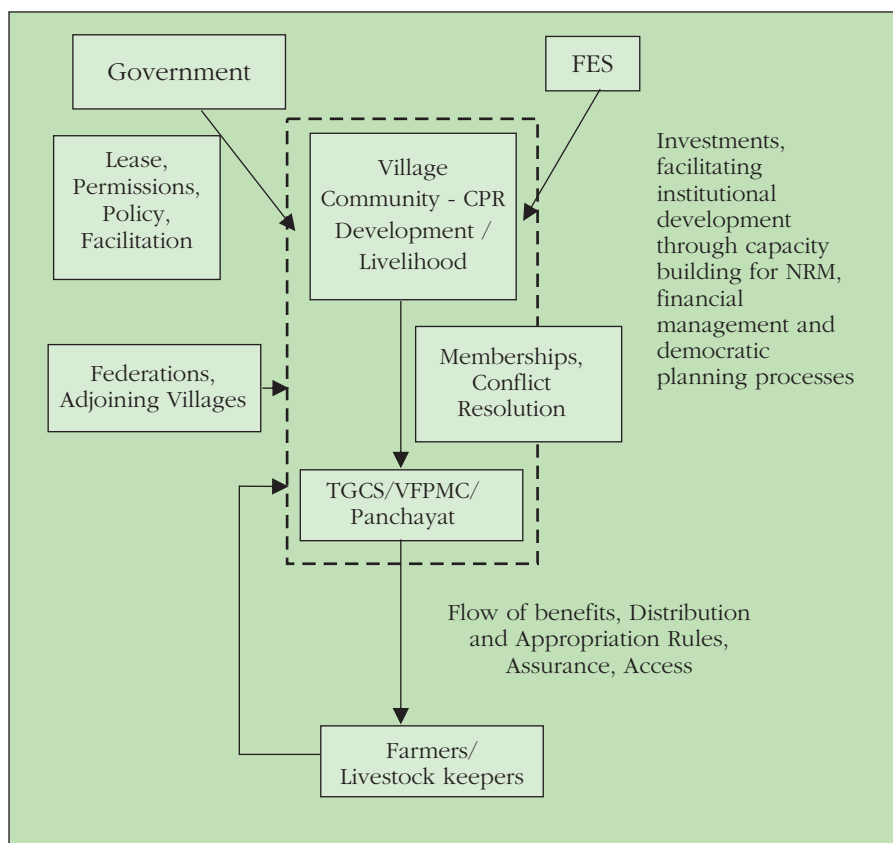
Government

FES

Lease, Permissions, Policy, Facilitation

Village Community - CPR Development / Livelihood

Investments, facilitating institutional development through capacity building for NRM, financial management and democratic planning processes

Federations, Adjoining Villages

Memberships, Conflict Resolution

TGCS/VFPMC/ Panchayat

Flow of benefits, Distribution and Appropriation Rules, Assurance, Access

Farmers/ Livestock keepers